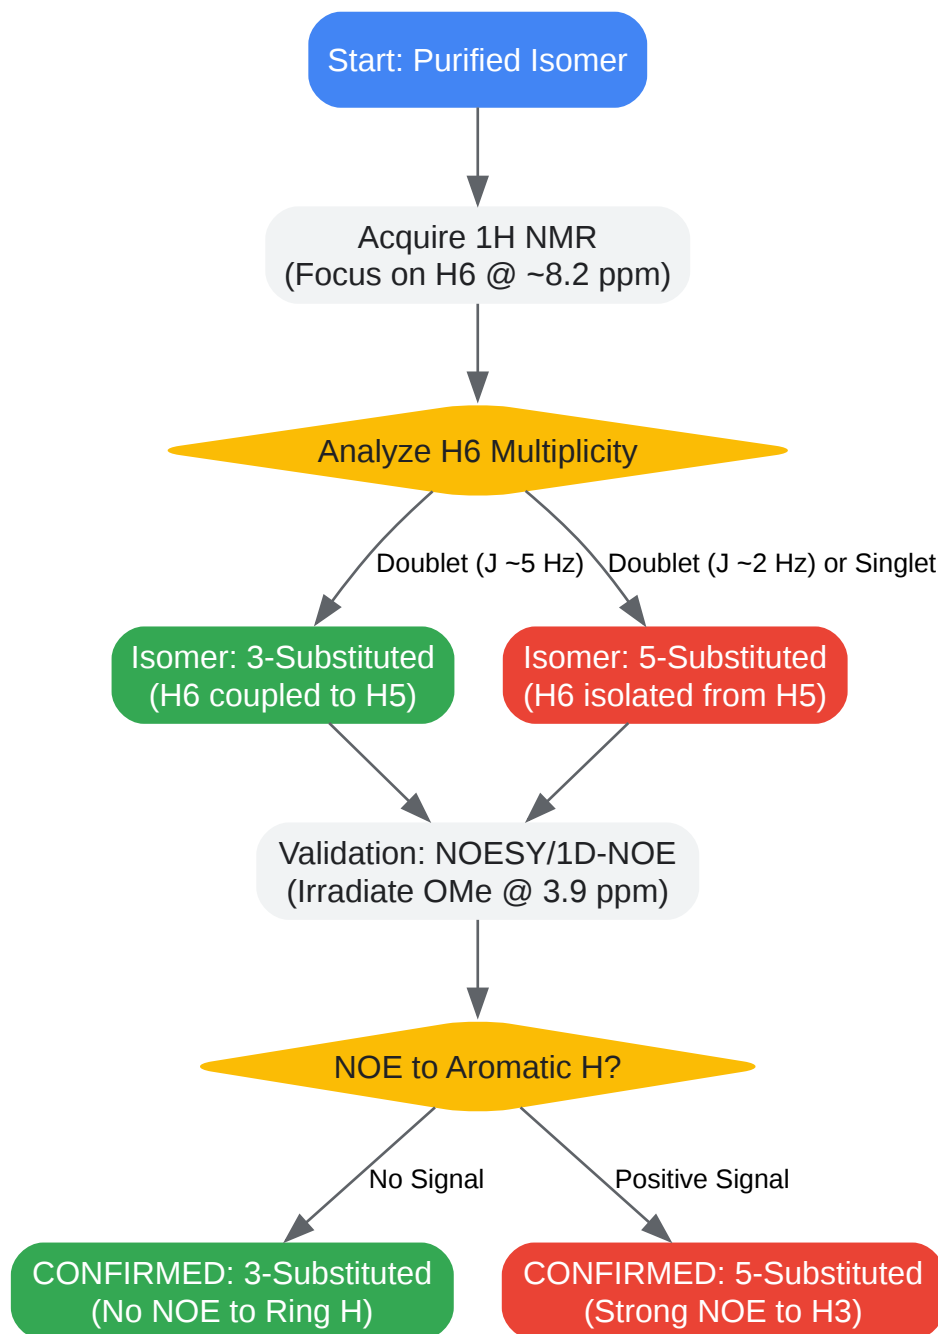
Start: Purified Isomer

Acquire 1H NMR
(Focus on H6 @ ~8.2 ppm)

Analyze H6 Multiplicity

Doublet (J ~5 Hz)

Doublet (J ~2 Hz) or Singlet

Isomer: 3-Substituted
(H6 coupled to H5)

Isomer: 5-Substituted
(H6 isolated from H5)

Validation: NOESY/1D-NOE
(Irradiate OMe @ 3.9 ppm)

NOE to Aromatic H?

No Signal

Positive Signal

CONFIRMED: 3-Substituted
(No NOE to Ring H)

CONFIRMED: 5-Substituted
(Strong NOE to H3)